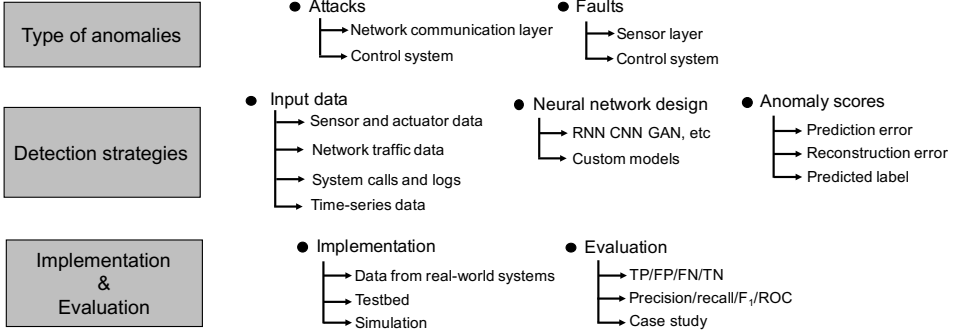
Type of anomalies

Attacks
Network communication layer
Control system

Faults
Sensor layer
Control system

Detection strategies

Input data
Sensor and actuator data
Network traffic data
System calls and logs
Time-series data

Neural network design
RNN CNN GAN, etc
Custom models

Anomaly scores
Prediction error
Reconstruction error
Predicted label

Implementation & Evaluation

Implementation
Data from real-world systems
Testbed
Simulation

Evaluation
TP/FP/FN/TN
Precision/recall/$F_1$/ROC
Case study